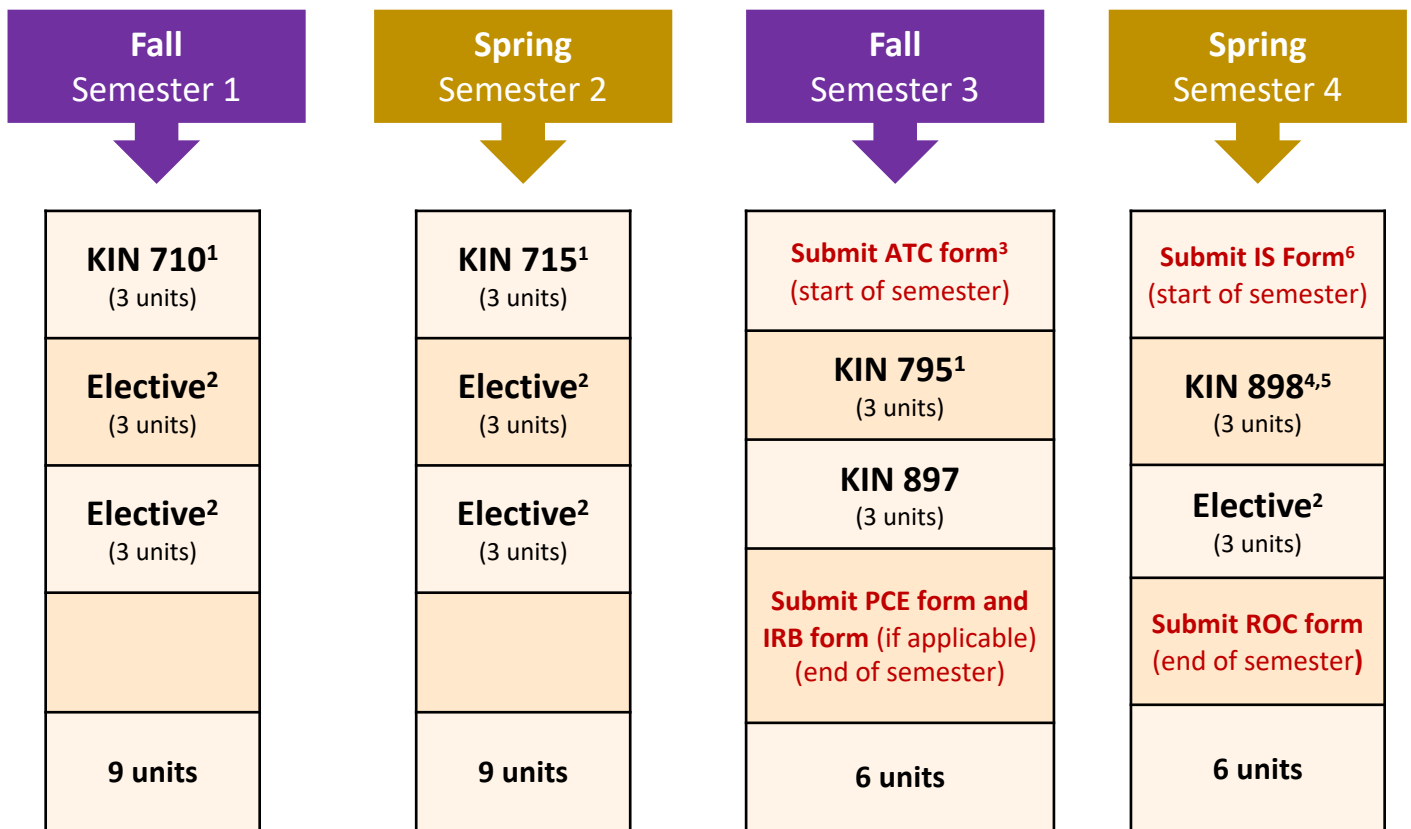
Fall
Semester 1

KIN 710$^{1}$
(3 units)

Elective$^{2}$
(3 units)

Elective$^{2}$
(3 units)

9 units

Spring
Semester 2

KIN 715$^{1}$
(3 units)

Elective$^{2}$
(3 units)

Elective$^{2}$
(3 units)

9 units

Fall
Semester 3

Submit ATC form$^{3}$
(start of semester)

KIN 795$^{1}$
(3 units)

KIN 897
(3 units)

Submit PCE form and IRB form (if applicable) (end of semester)

6 units

Spring
Semester 4

Submit IS Form$^{6}$
(start of semester)

KIN 898$^{4,5}$
(3 units)

Elective$^{2}$
(3 units)

Submit ROC form
(end of semester)

6 units